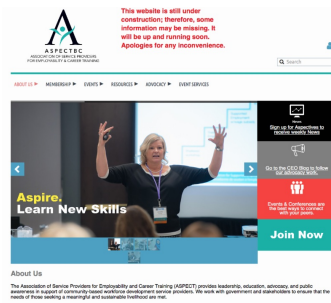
ASPECTBC
ASSOCIATION OF SERVICE PROVIDERS FOR EMPLOYABILITY & CAREER TRAINING

This website is still under construction; therefore, some information may be missing. It will be up and running soon. Apologies for any inconvenience.

Search

ABOUT US ▶ MEMBERSHIP ▶ EVENTS ▶ RESOURCES ▶ ADVOCACY ▶ EVENT SERVICES

Aspire.
Learn New Skills

News
Sign up for Aspectives to receive weekly News

Go to the CEO Blog to follow our advocacy work.

Events & Conferences are the best ways to connect with your peers.

Join Now

About Us

The Association of Service Providers for Employability and Career Training (ASPECT) provides leadership, education, advocacy, and public awareness in support of community-based workforce development service providers. We work with government and stakeholders to ensure that the needs of those seeking a meaningful and sustainable livelihood are met.